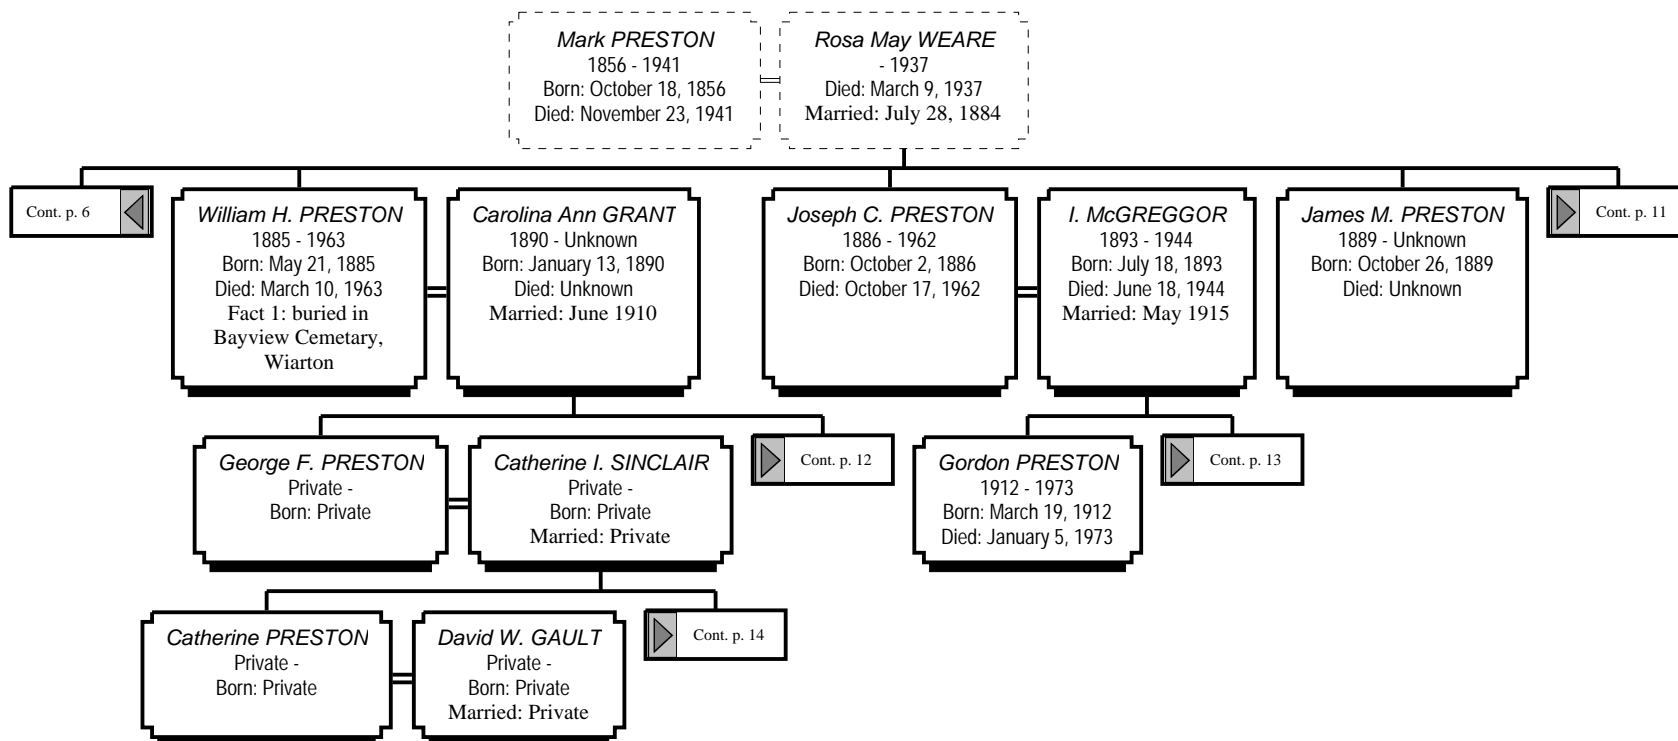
Mark PRESTON
1856 - 1941
Born: October 18, 1856
Died: November 23, 1941

Rosa May WEARE
- 1937
Died: March 9, 1937
Married: July 28, 1884

Cont. p. 6

William H. PRESTON
1885 - 1963
Born: May 21, 1885
Died: March 10, 1963
Fact 1: buried in Bayview Cemetary, Wiarton

Carolina Ann GRANT
1890 - Unknown
Born: January 13, 1890
Died: Unknown
Married: June 1910

Joseph C. PRESTON
1886 - 1962
Born: October 2, 1886
Died: October 17, 1962

I. McGREGGOR
1893 - 1944
Born: July 18, 1893
Died: June 18, 1944
Married: May 1915

James M. PRESTON
1889 - Unknown
Born: October 26, 1889
Died: Unknown

Cont. p. 11

George F. PRESTON
Private -
Born: Private

Catherine I. SINCLAIR
Private -
Born: Private
Married: Private

Cont. p. 12

Gordon PRESTON
1912 - 1973
Born: March 19, 1912
Died: January 5, 1973

Cont. p. 13

Catherine PRESTON
Private -
Born: Private

David W. GAULT
Private -
Born: Private
Married: Private

Cont. p. 14